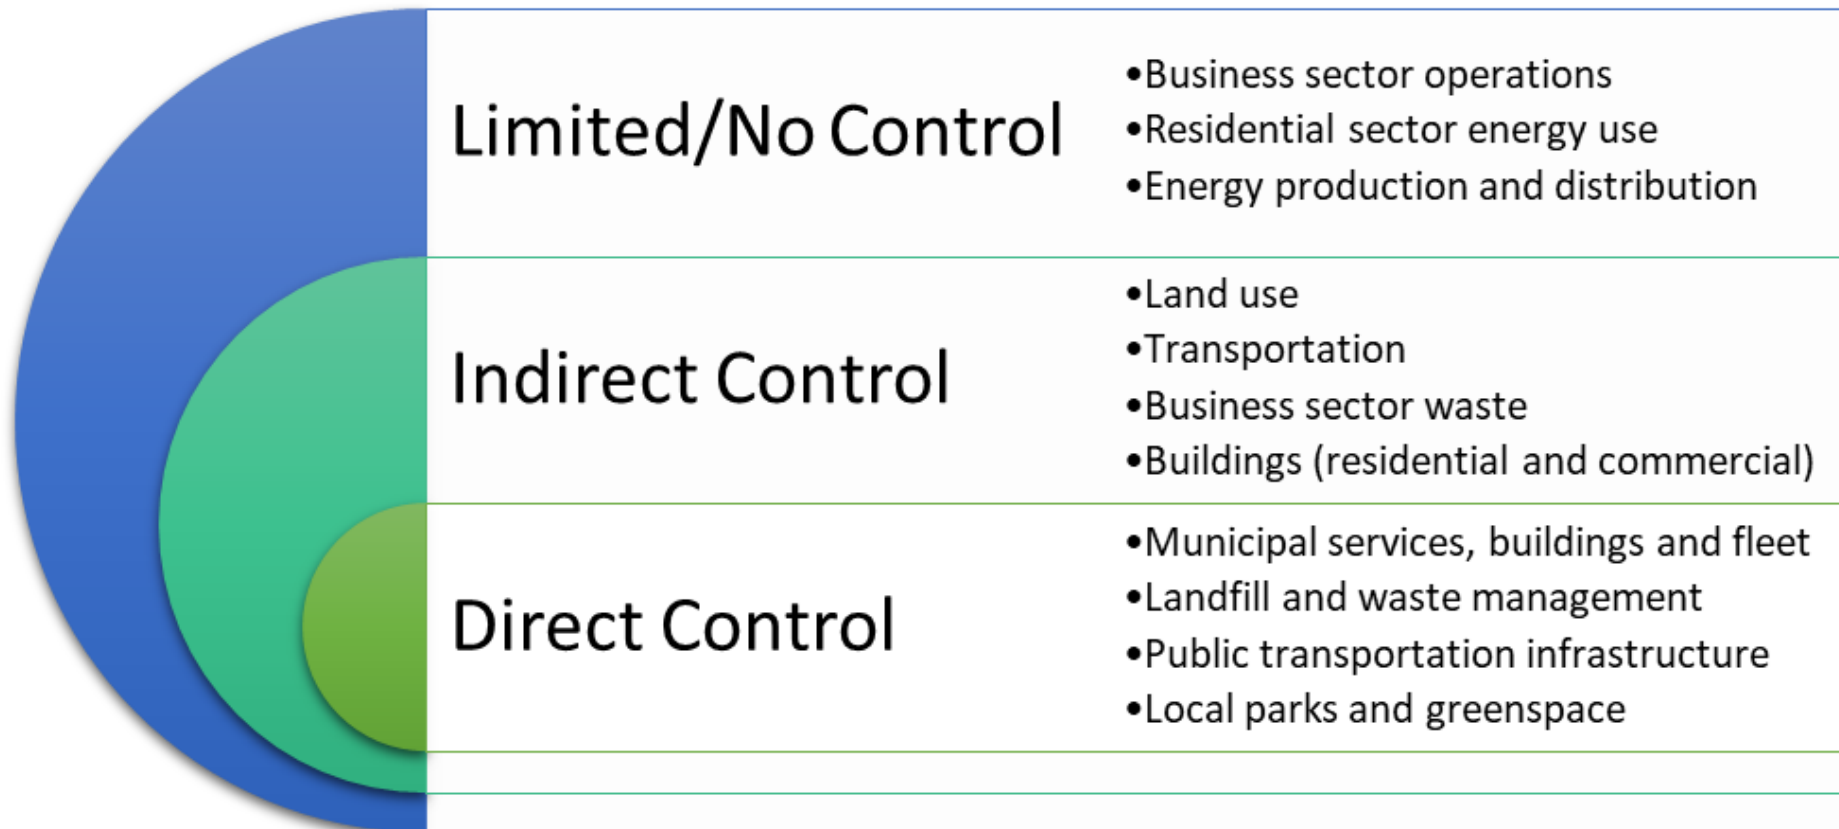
Limited/No Control

•Business sector operations
•Residential sector energy use
•Energy production and distribution

Indirect Control

•Land use
•Transportation
•Business sector waste
•Buildings (residential and commercial)

Direct Control

•Municipal services, buildings and fleet
•Landfill and waste management
•Public transportation infrastructure
•Local parks and greenspace